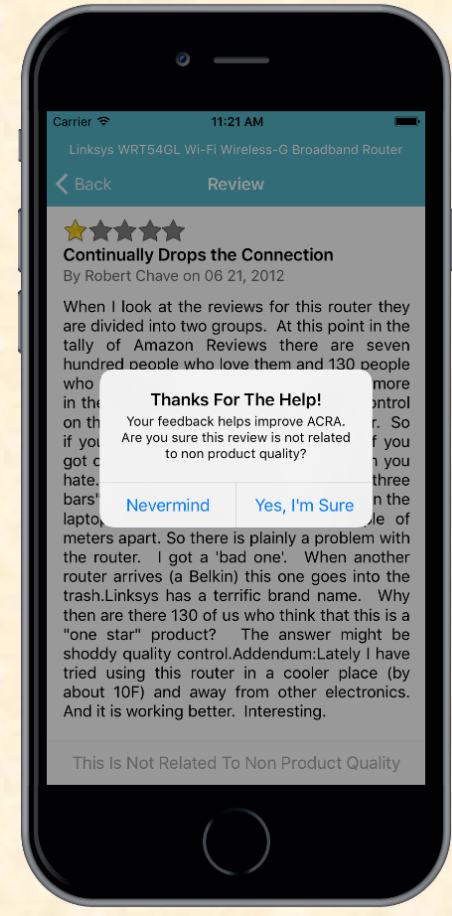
Carrier
11:21 AM
Linksys WRT54GL Wi-Fi Wireless-G Broadband Router
Back
Review

Continually Drops the Connection
By Robert Chave on 06 21, 2012

When I look at the reviews for this router they are divided into two groups. At this point in the tally of Amazon Reviews there are seven hundred people who love them and 130 people who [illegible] more in the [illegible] control on the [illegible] r. So if you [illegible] f you got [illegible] n you hate. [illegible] three bars' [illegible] n the laptop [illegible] ple of meters apart. So there is plainly a problem with the router. I got a 'bad one'. When another router arrives (a Belkin) this one goes into the trash.Linksys has a terrific brand name. Why then are there 130 of us who think that this is a "one star" product? The answer might be shoddy quality control.Addendum:Lately I have tried using this router in a cooler place (by about 10F) and away from other electronics. And it is working better. Interesting.

Thanks For The Help!
Your feedback helps improve ACRA. Are you sure this review is not related to non product quality?
Nevermind
Yes, I'm Sure

This Is Not Related To Non Product Quality